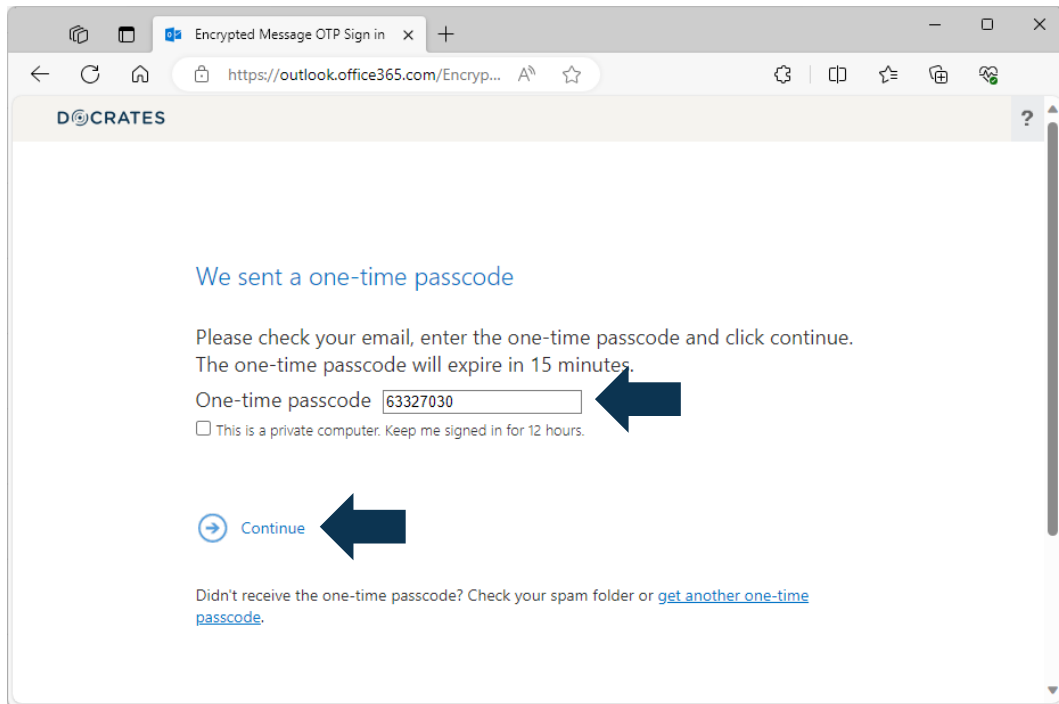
Encrypted Message OTP Sign in ×

https://outlook.office365.com/Encryp...

DOCRATES

?

We sent a one-time passcode

Please check your email, enter the one-time passcode and click continue. The one-time passcode will expire in 15 minutes.

One-time passcode 63327030

This is a private computer. Keep me signed in for 12 hours.

Continue

Didn't receive the one-time passcode? Check your spam folder or get another one-time passcode.